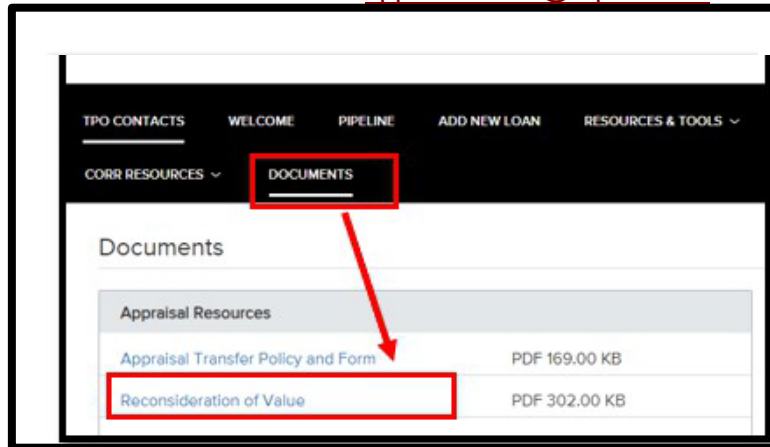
TPO CONTACTS WELCOME PIPELINE ADD NEW LOAN RESOURCES & TOOLS

CORR RESOURCES DOCUMENTS

Documents

Appraisal Resources

Appraisal Transfer Policy and Form PDF 169.00 KB

Reconsideration of Value PDF 302.00 KB